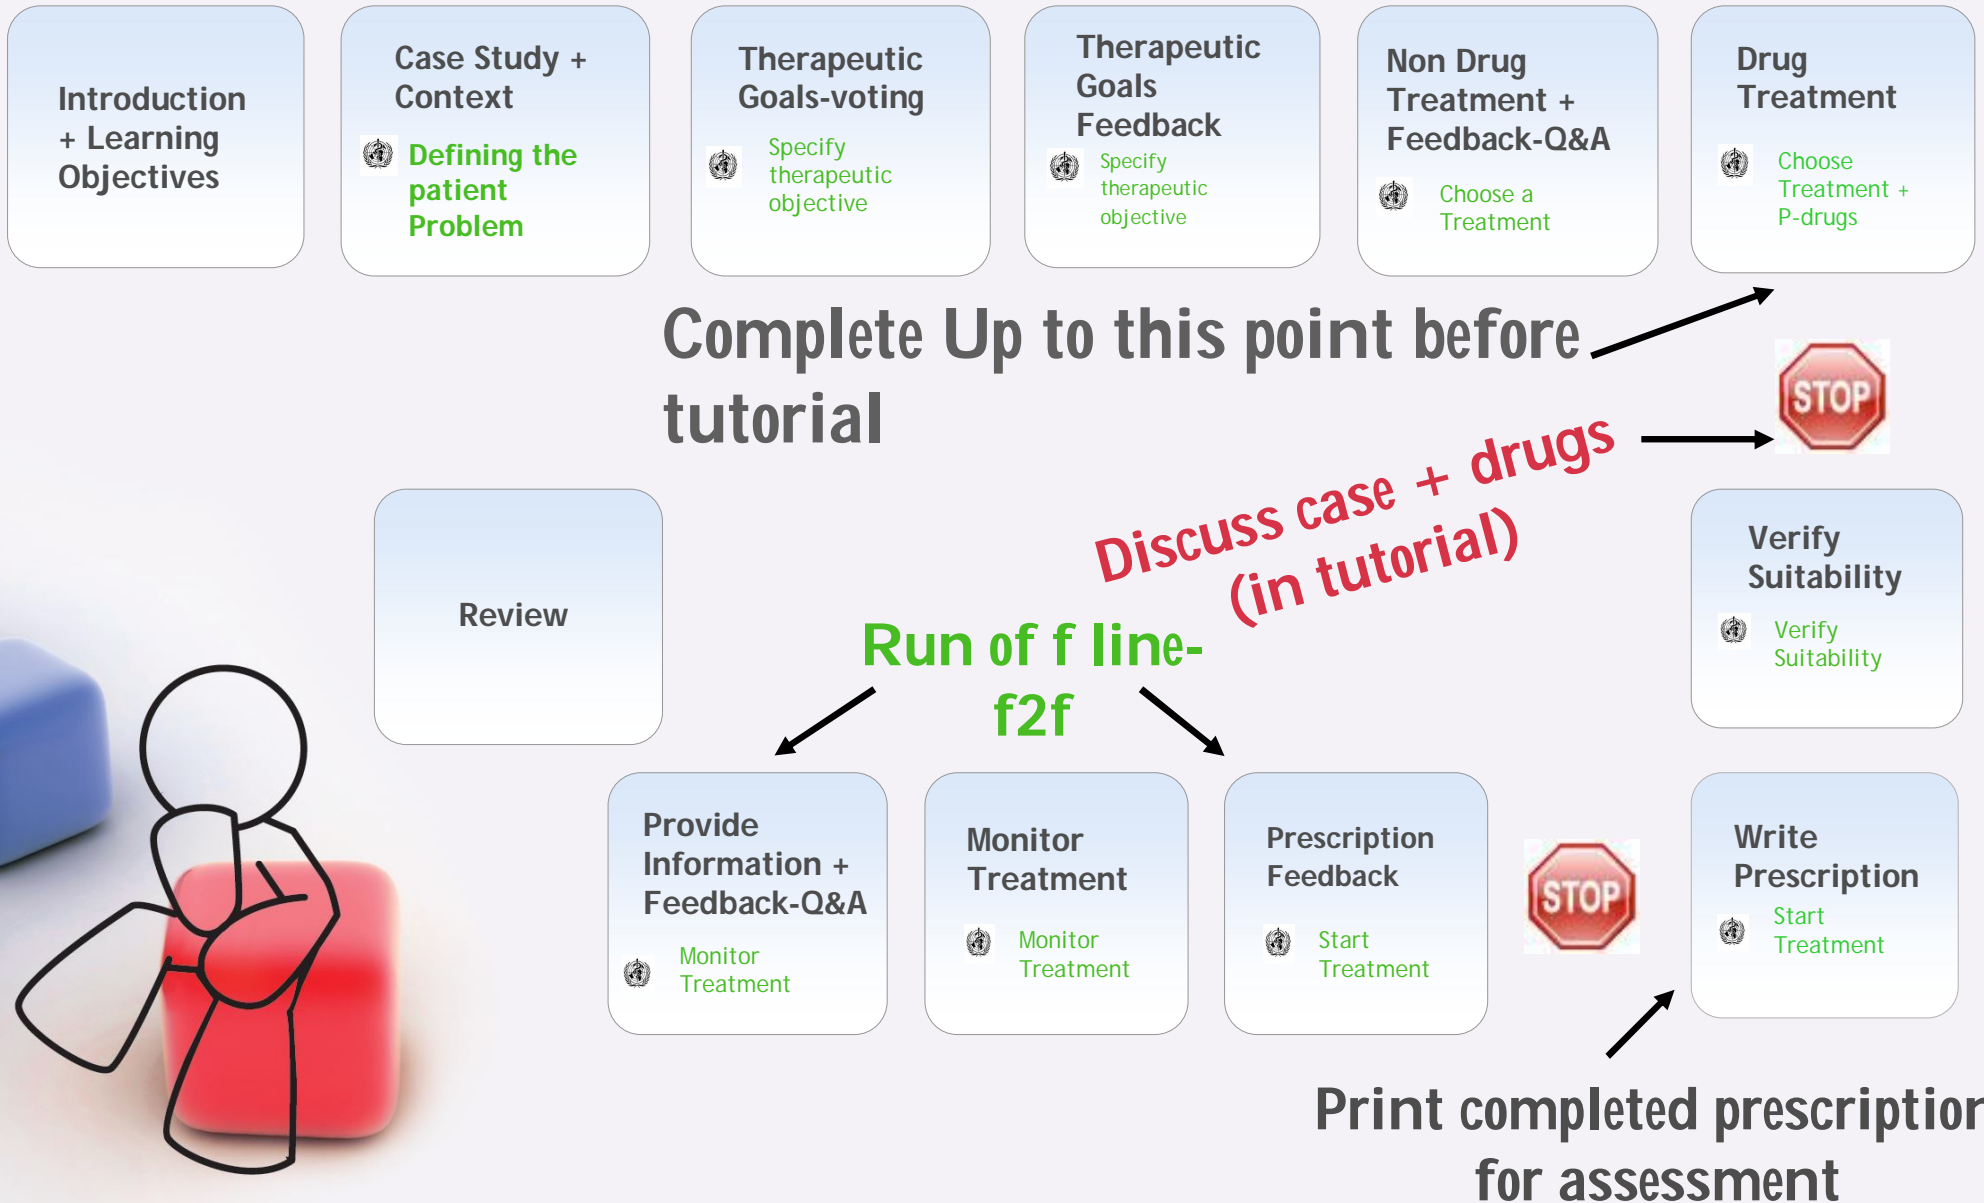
Introduction + Learning Objectives

Case Study + Context

Defining the patient Problem

Therapeutic Goals-voting

Specify therapeutic objective

Therapeutic Goals Feedback

Specify therapeutic objective

Non Drug Treatment + Feedback-Q&A

Choose a Treatment

Drug Treatment

Choose Treatment + P-drugs

Complete Up to this point before tutorial

STOP

Discuss case + drugs (in tutorial)

Review

Verify Suitability

Verify Suitability

Run of f line- f2f

Provide Information + Feedback-Q&A

Monitor Treatment

Monitor Treatment

Monitor Treatment

Prescription Feedback

Start Treatment

STOP

Write Prescription

Start Treatment

Print completed prescriptio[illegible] for assessment